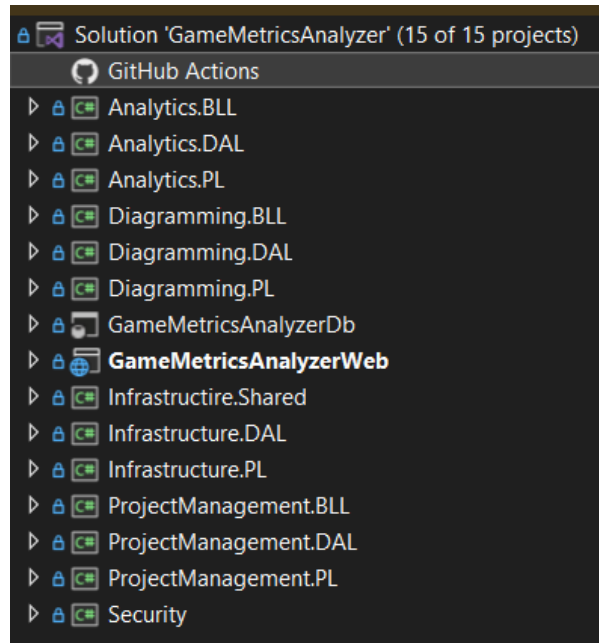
Solution 'GameMetricsAnalyzer' (15 of 15 projects)
GitHub Actions
C# Analytics.BLL
C# Analytics.DAL
C# Analytics.PL
C# Diagramming.BLL
C# Diagramming.DAL
C# Diagramming.PL
GameMetricsAnalyzerDb
**GameMetricsAnalyzerWeb**
C# Infrastructire.Shared
C# Infrastructure.DAL
C# Infrastructure.PL
C# ProjectManagement.BLL
C# ProjectManagement.DAL
C# ProjectManagement.PL
C# Security